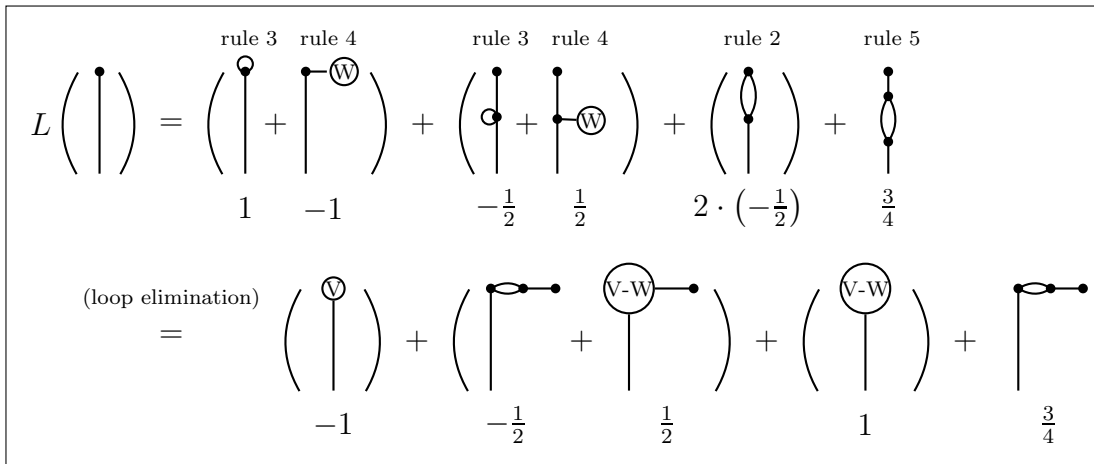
rule 3 rule 4 rule 3 rule 4 rule 2 rule 5

$L$ = + + + + + +

W W

$1$ $-1$ $-\frac{1}{2}$ $\frac{1}{2}$ $2 \cdot (-\frac{1}{2})$ $\frac{3}{4}$

(loop elimination)
=

V V-W V-W

+ + + +

$-1$ $-\frac{1}{2}$ $\frac{1}{2}$ $1$ $\frac{3}{4}$